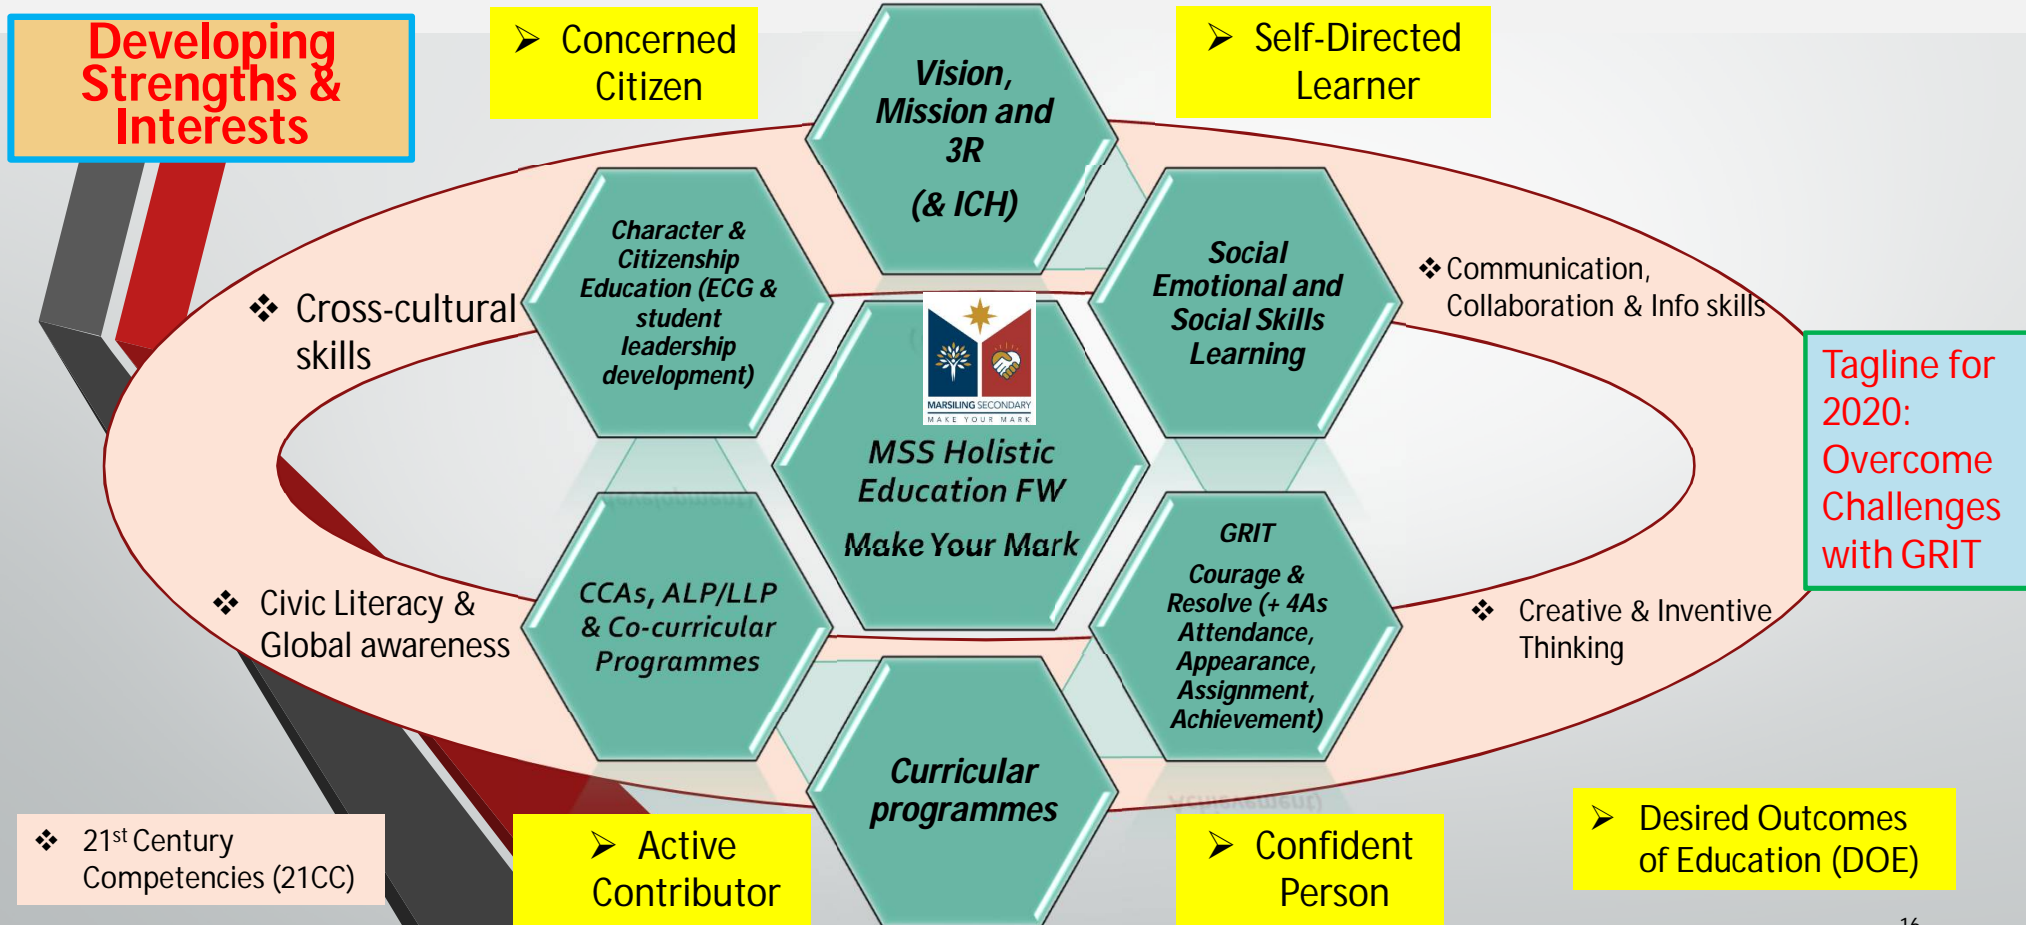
Developing Strengths & Interests

➢ Concerned Citizen

Vision, Mission and 3R

(& ICH)

➢ Self-Directed Learner

Character & Citizenship Education (ECG & student leadership development)

Social Emotional and Social Skills Learning

❖ Cross-cultural skills

❖ Communication, Collaboration & Info skills

MARSILING SECONDARY
MAKE YOUR MARK

MSS Holistic Education FW

Make Your Mark

Tagline for 2020: Overcome Challenges with GRIT

CCAs, ALP/LLP & Co-curricular Programmes

GRIT

Courage & Resolve (+ 4As Attendance, Appearance, Assignment, Achievement)

❖ Civic Literacy & Global awareness

❖ Creative & Inventive Thinking

Curricular programmes

❖ 21$^{st}$ Century Competencies (21CC)

➢ Active Contributor

➢ Confident Person

➢ Desired Outcomes of Education (DOE)